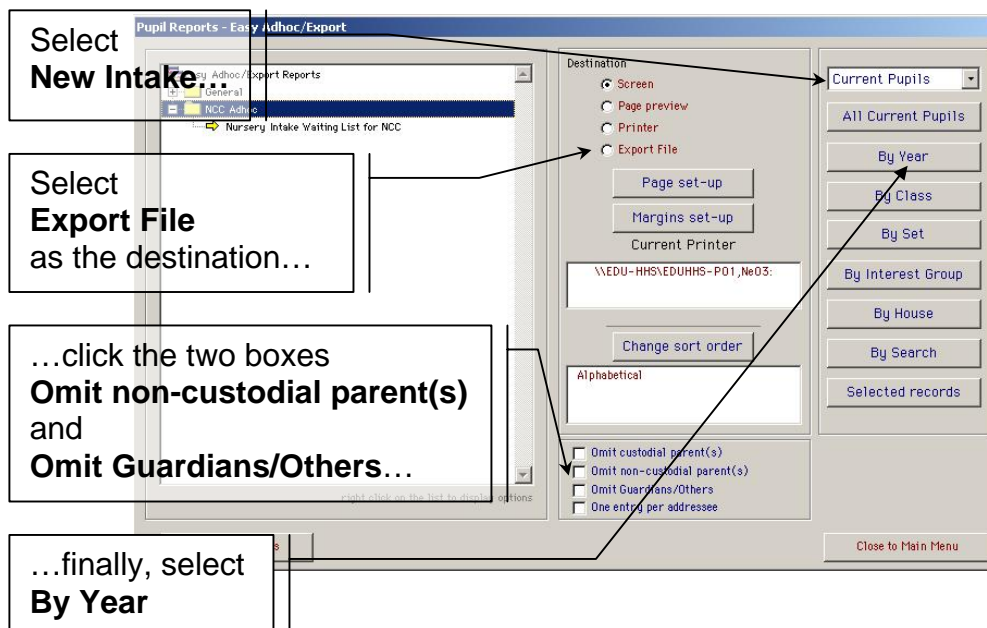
Pupil Reports - Easy Adhoc/Export

Select
**New Intake…**

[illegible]asy Adhoc/Export Reports
General
NCC Adhoc
Nursery Intake Waiting List for NCC

Select
**Export File**
as the destination…

…click the two boxes
**Omit non-custodial parent(s)**
and
**Omit Guardians/Others**…

right click on the list to display options

…finally, select
**By Year**

Destination
Screen
Page preview
Printer
Export file

Page set-up
Margins set-up
Current Printer
\\EDU-HHS\EDUHHS-P01,Ne03:

Change sort order
Alphabetical

Omit custodial parent(s)
Omit non-custodial parent(s)
Omit Guardians/Others
One entry per addressee

Current Pupils
All Current Pupils
By Year
By Class
By Set
By Interest Group
By House
By Search
Selected records

Close to Main Menu